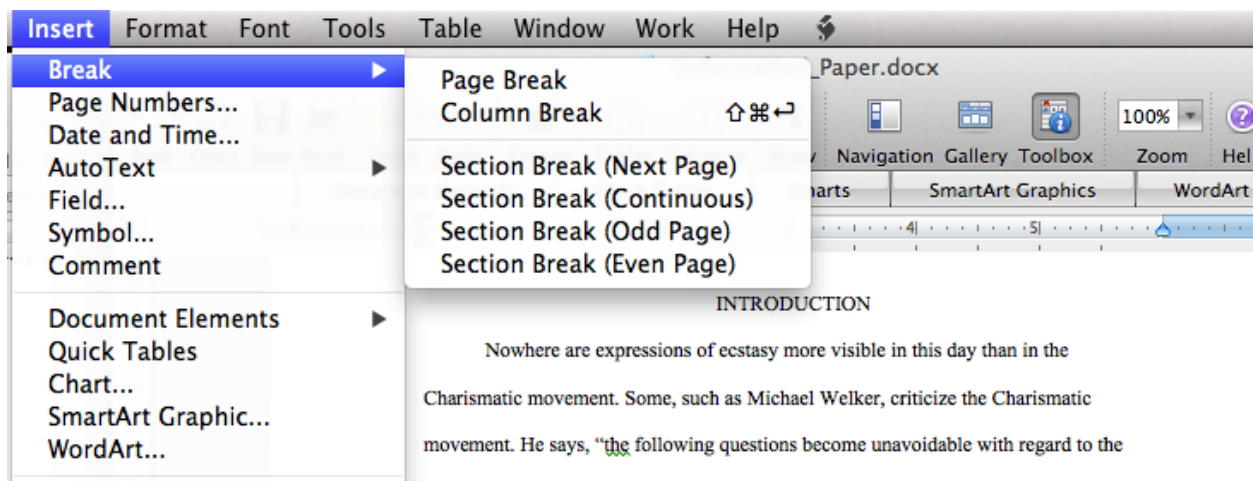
Insert Format Font Tools Table Window Work Help

Break
Page Numbers...
Date and Time...
AutoText
Field...
Symbol...
Comment

Document Elements
Quick Tables
Chart...
SmartArt Graphic...
WordArt...

Page Break
Column Break ⇧⌘↩

Section Break (Next Page)
Section Break (Continuous)
Section Break (Odd Page)
Section Break (Even Page)

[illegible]_Paper.docx

Navigation Gallery Toolbox 100% Zoom Hel

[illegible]arts SmartArt Graphics WordArt

4 5

INTRODUCTION

Nowhere are expressions of ecstasy more visible in this day than in the Charismatic movement. Some, such as Michael Welker, criticize the Charismatic movement. He says, "the following questions become unavoidable with regard to the